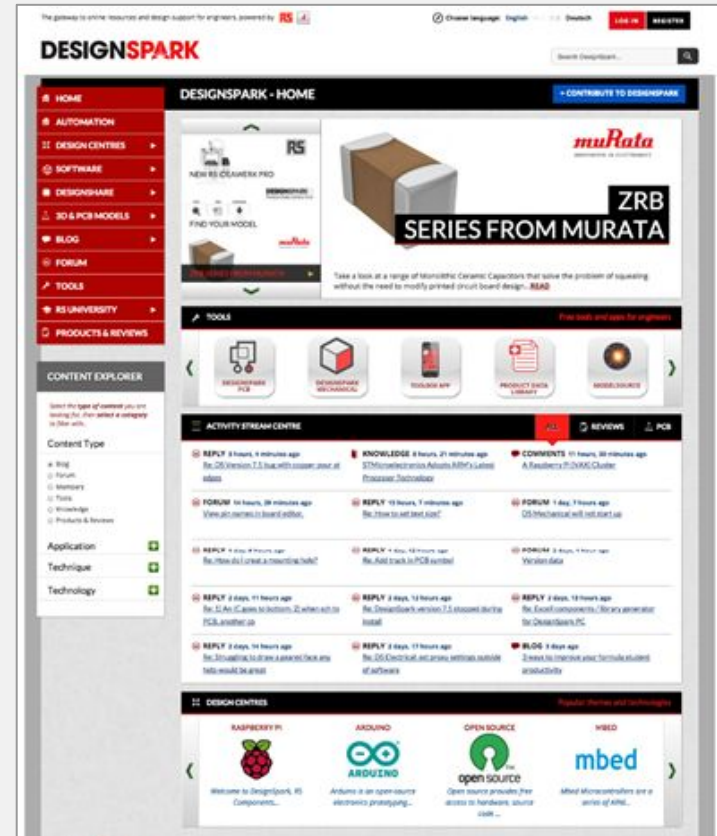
The gateway to online resources and design support for engineers, powered by RS

Choose language: English | Deutsch

LOG IN | REGISTER

DESIGNSPARK

Search DesignSpark

HOME
AUTOMATION
DESIGN CENTRES
SOFTWARE
DESIGNSHARE
3D & PCB MODELS
BLOG
FORUM
TOOLS
RS UNIVERSITY
PRODUCTS & REVIEWS

CONTENT EXPLORER

Select the type of content you are looking for, then select a category to filter with.

Content Type

Blog
Forum
Members
Tools
Knowledge
Products & Reviews

Application
Technique
Technology

DESIGNSPARK - HOME

+ CONTRIBUTE TO DESIGNSPARK

RS
NEW RS CEAWERK PRO
FIND YOUR MODEL
ZRB SERIES FROM MURATA

muRata

ZRB
SERIES FROM MURATA

Take a look at a range of Monolithic Ceramic Capacitors that solve the problem of squealing without the need to modify printed circuit board design... READ

TOOLS
Free tools and apps for engineers

DESIGNSPARK PCB
DESIGNSPARK MECHANICAL
TOOLBOX APP
PRODUCT DATA LIBRARY
MODELSOURCE

ACTIVITY STREAM CENTRE
ALL | REVIEWS | PCB

REPLY 3 hours, 4 minutes ago
Re: DS Version 7.5 bug with copper pour at edges

KNOWLEDGE 8 hours, 21 minutes ago
STMicroelectronics Adopts ARM's Latest Processor Technology

COMMENTS 11 hours, 30 minutes ago
A Raspberry Pi (VAX) Cluster

FORUM 14 hours, 20 minutes ago
View pin names in board editor.

REPLY 15 hours, 7 minutes ago
Re: How to set text size?

FORUM 1 day, 7 hours ago
DS Mechanical will not start up

REPLY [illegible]
Re: How do I create a mounting hole?

REPLY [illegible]
Re: Add track in PCB symbol

FORUM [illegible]
Version data

REPLY 2 days, 11 hours ago
Re: 1) An IC goes to bottom, 2) when ich to PCB, another ep

REPLY 2 days, 12 hours ago
Re: DesignSpark version 7.5 stopped during install

REPLY 2 days, 13 hours ago
Re: Excell components / library generator for DesignSpark PC

REPLY 2 days, 14 hours ago
Re: Struggling to draw a geared face any help would be great

REPLY 2 days, 17 hours ago
Re: DS Electrical net proxy settings outside of software

BLOG 3 days ago
3 ways to improve your formula student productivity

DESIGN CENTRES
Popular themes and technologies

RASPBERRY PI
Welcome to DesignSpark, RS Components...

ARDUINO
ARDUINO
Arduino is an open-source electronics prototyping...

OPEN SOURCE
open source
Open source provides free access to hardware, source code...

MBED
mbed
Mbed Microcontrollers are a series of ARM...